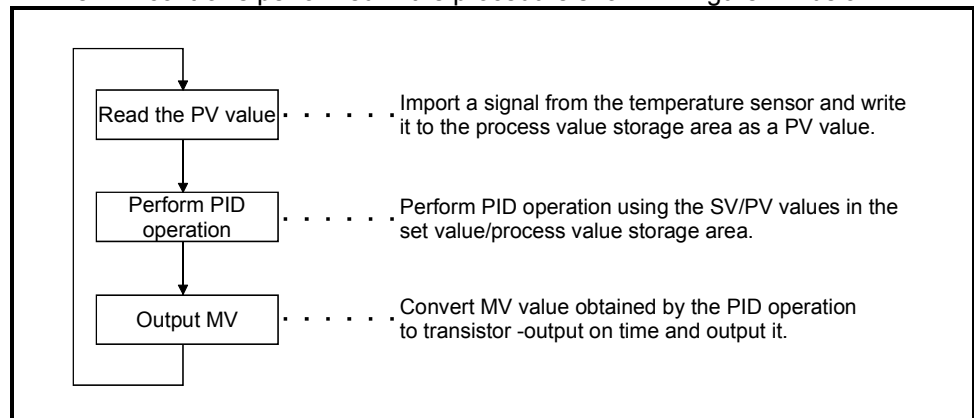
Read the PV value

Import a signal from the temperature sensor and write it to the process value storage area as a PV value.

Perform PID operation

Perform PID operation using the SV/PV values in the set value/process value storage area.

Output MV

Convert MV value obtained by the PID operation to transistor -output on time and output it.